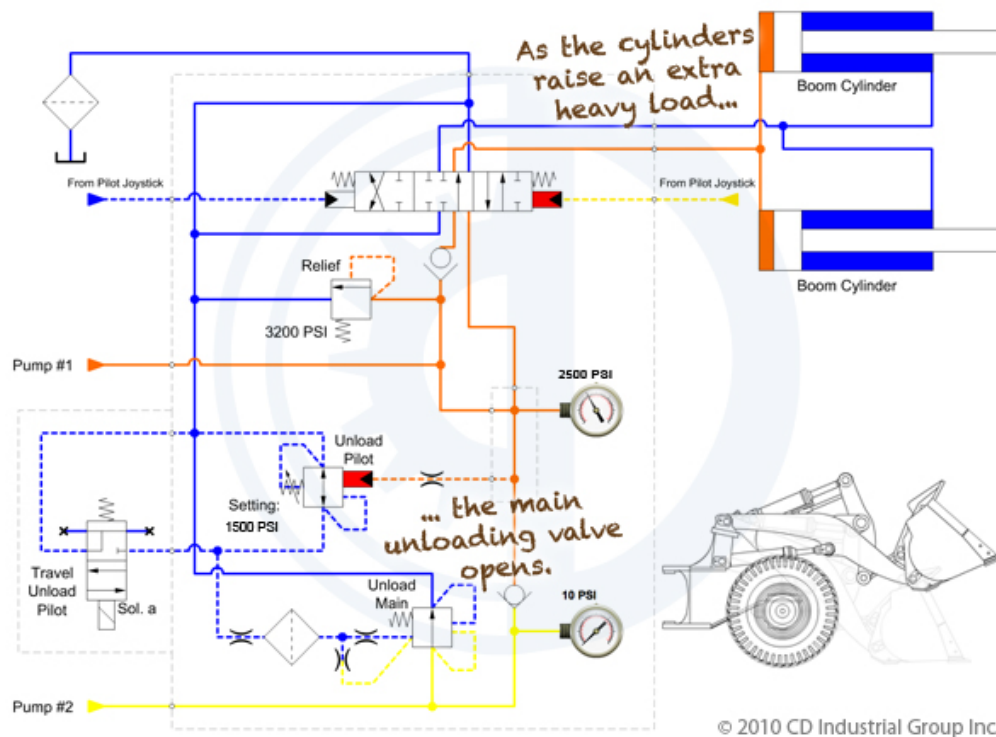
As the cylinders raise an extra heavy load...

Boom Cylinder

From Pilot Joystick

From Pilot Joystick

Relief

3200 PSI

Boom Cylinder

Pump #1

2500 PSI

Unload Pilot

Setting: 1500 PSI

... the main unloading valve opens.

Travel Unload Pilot

Sol. a

Unload Main

10 PSI

Pump #2

© 2010 CD Industrial Group Inc